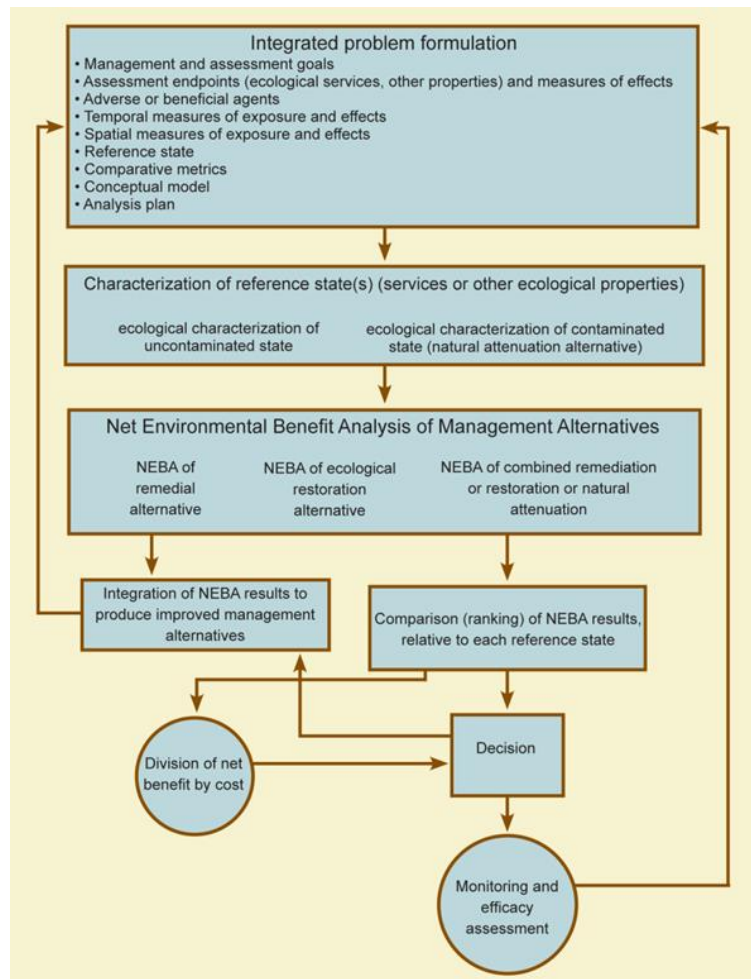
Integrated problem formulation
• Management and assessment goals
• Assessment endpoints (ecological services, other properties) and measures of effects
• Adverse or beneficial agents
• Temporal measures of exposure and effects
• Spatial measures of exposure and effects
• Reference state
• Comparative metrics
• Conceptual model
• Analysis plan

Characterization of reference state(s) (services or other ecological properties)

ecological characterization of uncontaminated state

ecological characterization of contaminated state (natural attenuation alternative)

Net Environmental Benefit Analysis of Management Alternatives

NEBA of remedial alternative

NEBA of ecological restoration alternative

NEBA of combined remediation or restoration or natural attenuation

Integration of NEBA results to produce improved management alternatives

Comparison (ranking) of NEBA results, relative to each reference state

Division of net benefit by cost

Decision

Monitoring and efficacy assessment